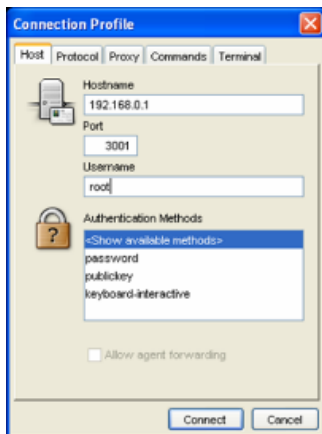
Connection Profile

Host Protocol Proxy Commands Terminal

Hostname
192.168.0.1
Port
3001
Username
root

Authentication Methods
<Show available methods>
password
publickey
keyboard-interactive

Allow agent forwarding

Connect Cancel